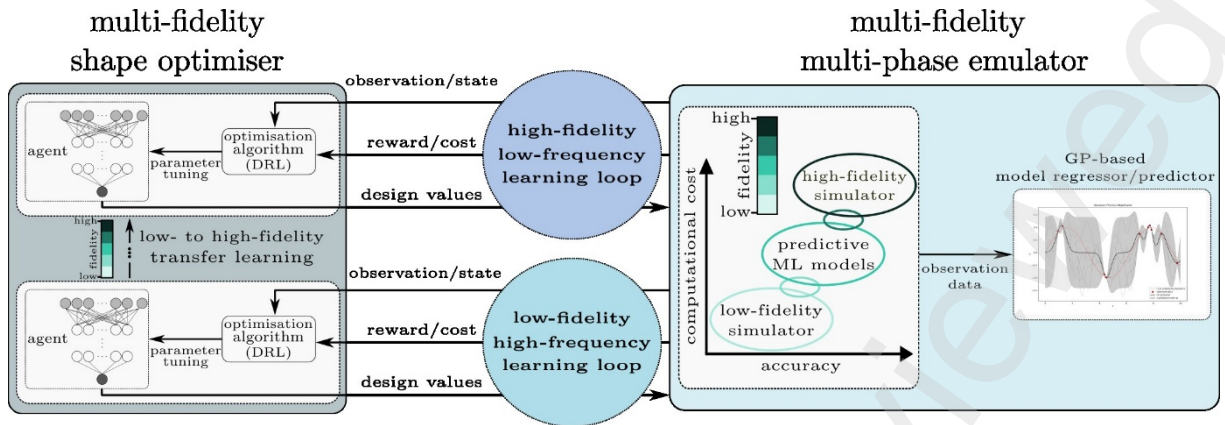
multi-fidelity
shape optimiser

multi-fidelity
multi-phase emulator

observation/state

agent

optimisation algorithm (DRL)

parameter tuning

reward/cost

design values

high-fidelity
low-frequency
learning loop

high

fidelity

low

low- to high-fidelity
transfer learning

observation/state

agent

optimisation algorithm (DRL)

parameter tuning

reward/cost

design values

low-fidelity
high-frequency
learning loop

high

fidelity

low

computational cost

high-fidelity simulator

predictive ML models

low-fidelity simulator

accuracy

observation data

GP-based
model regressor/predictor